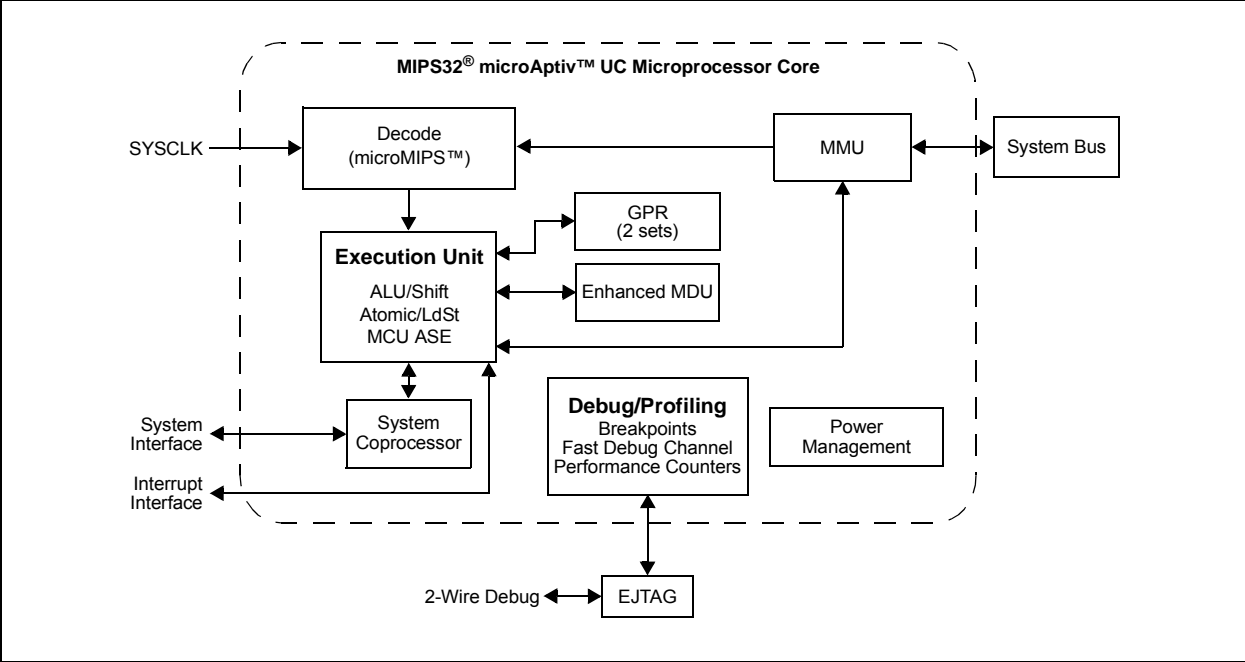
MIPS32® microAptiv™ UC Microprocessor Core

SYSCLK

Decode
(microMIPS™)

MMU

System Bus

GPR
(2 sets)

Execution Unit
ALU/Shift
Atomic/LdSt
MCU ASE

Enhanced MDU

System Interface

System Coprocessor

Debug/Profiling
Breakpoints
Fast Debug Channel
Performance Counters

Power Management

Interrupt Interface

2-Wire Debug

EJTAG